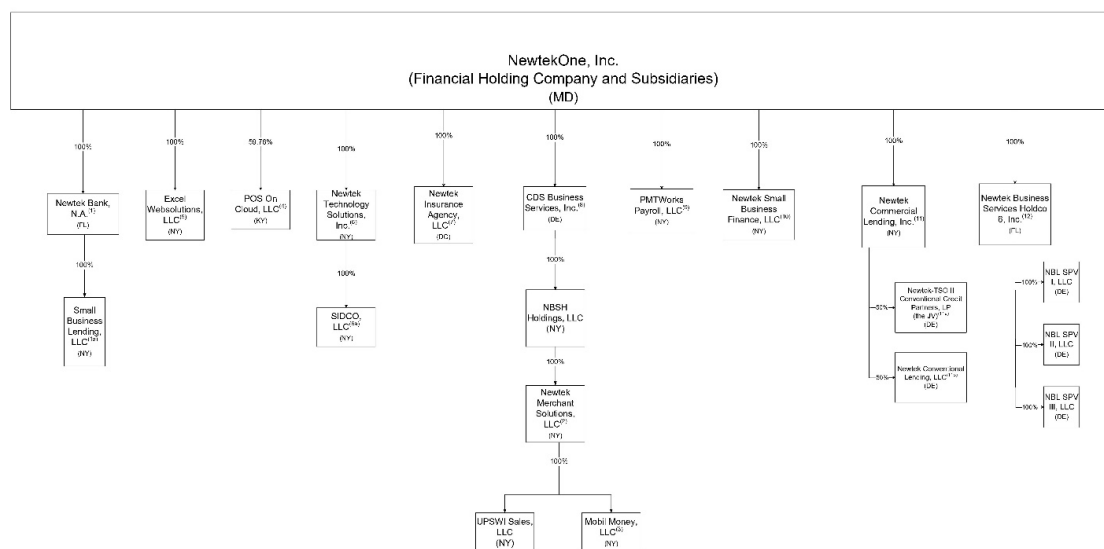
NewtekOne, Inc.
(Financial Holding Company and Subsidiaries)
(MD)

100%

Newtek Bank, N.A.$^{(1)}$
(FL)

100%

Small Business Lending, LLC$^{(1a)}$
(NY)

100%

Excel Websolutions, LLC$^{(3)}$
(NY)

50.70%

POS On Cloud, LLC$^{(4)}$
(KY)

100%

Newtek Technology Solutions, Inc.$^{(6)}$
(NY)

100%

SIDCO, LLC$^{(6a)}$
(NY)

100%

Newtek Insurance Agency, LLC$^{(7)}$
(DC)

100%

CDS Business Services, Inc.$^{(8)}$
(DE)

100%

NBSH Holdings, LLC
(NY)

100%

Newtek Merchant Solutions, LLC$^{(9)}$
(NY)

100%

UPSWI Sales, LLC
(NY)

Mobil Money, LLC$^{(5)}$
(NY)

100%

PMTWorks Payroll, LLC$^{(2)}$
(NY)

100%

Newtek Small Business Finance, LLC$^{(10)}$
(NY)

100%

Newtek Commercial Lending, Inc.$^{(11)}$
(NY)

50%

Newtek-TSO II Conventional Credit Partners, LP (the JV)$^{(11a)}$
(DE)

50%

Newtek Conventional Lending, LLC$^{(11b)}$
(DE)

100%

Newtek Business Services Holdco 6, Inc.$^{(12)}$
(FL)

100%

NBL SPV I, LLC
(DE)

100%

NBL SPV II, LLC
(DE)

100%

NBL SPV III, LLC
(DE)